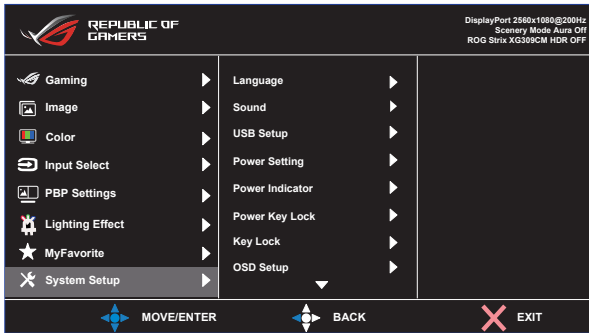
REPUBLIC OF GAMERS

DisplayPort 2560x1080@200Hz
Scenery Mode Aura Off
ROG Strix XG309CM HDR OFF

Gaming
Image
Color
Input Select
PBP Settings
Lighting Effect
MyFavorite
System Setup

Language
Sound
USB Setup
Power Setting
Power Indicator
Power Key Lock
Key Lock
OSD Setup

MOVE/ENTER
BACK
EXIT